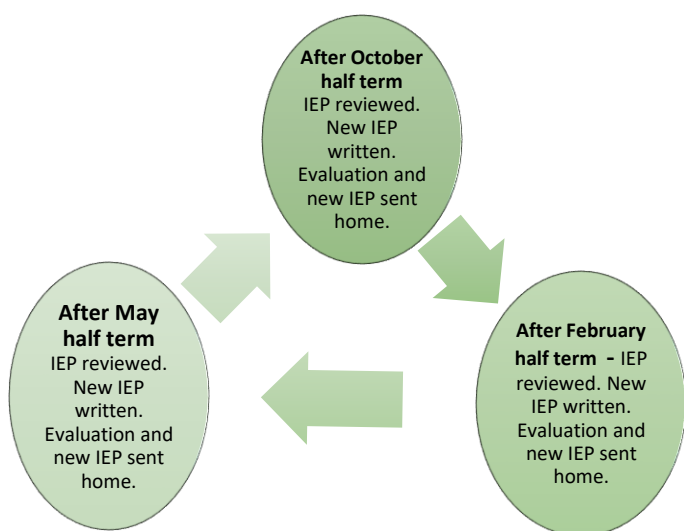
After October half term
IEP reviewed. New IEP written. Evaluation and new IEP sent home.

After February half term - IEP reviewed. New IEP written. Evaluation and new IEP sent home.

After May half term
IEP reviewed. New IEP written. Evaluation and new IEP sent home.